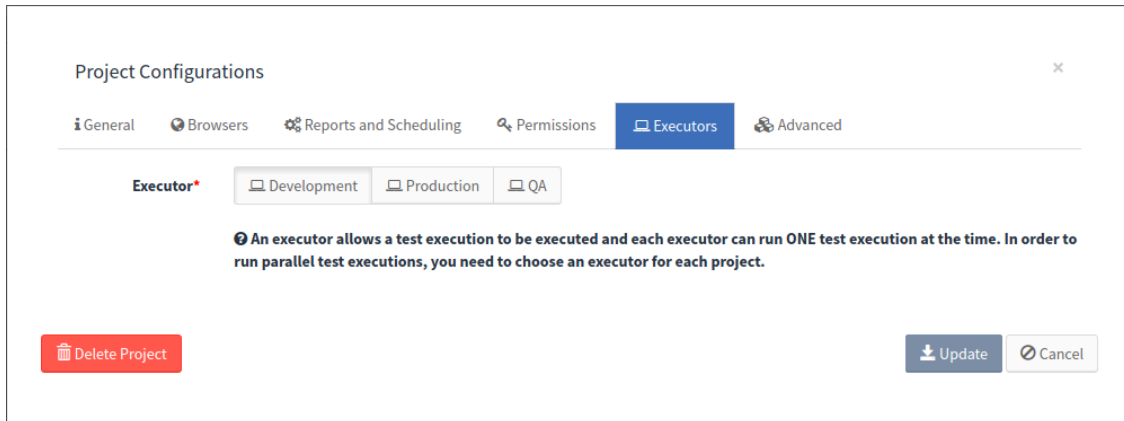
Project Configurations

×

General Browsers Reports and Scheduling Permissions Executors Advanced

Executor*

Development Production QA

An executor allows a test execution to be executed and each executor can run ONE test execution at the time. In order to run parallel test executions, you need to choose an executor for each project.

Delete Project

Update Cancel